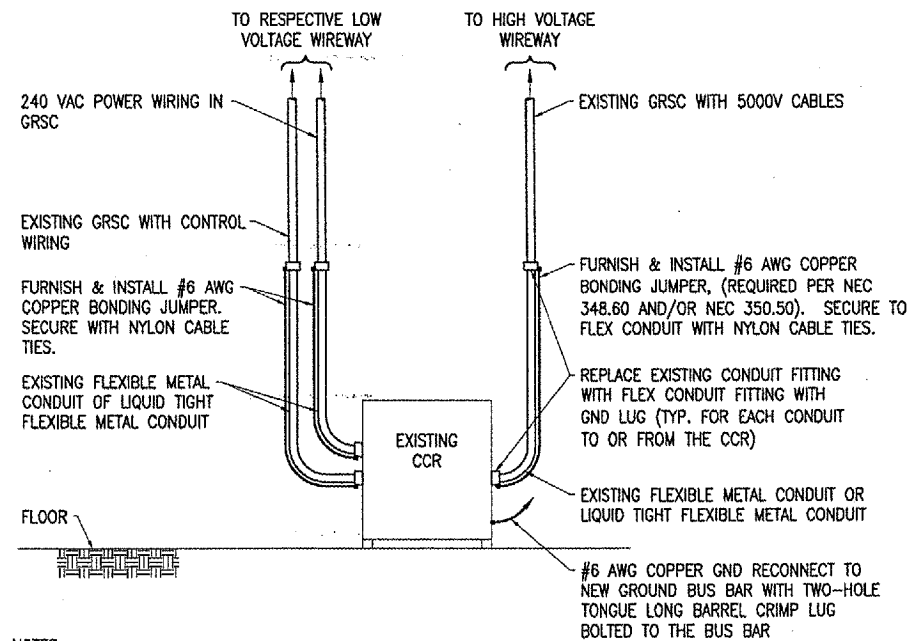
TO RESPECTIVE LOW VOLTAGE WIREWAY

TO HIGH VOLTAGE WIREWAY

240 VAC POWER WIRING IN GRSC

EXISTING GRSC WITH 5000V CABLES

EXISTING GRSC WITH CONTROL WIRING

FURNISH & INSTALL #6 AWG COPPER BONDING JUMPER. SECURE WITH NYLON CABLE TIES.

FURNISH & INSTALL #6 AWG COPPER BONDING JUMPER, (REQUIRED PER NEC 348.60 AND/OR NEC 350.50). SECURE TO FLEX CONDUIT WITH NYLON CABLE TIES.

EXISTING FLEXIBLE METAL CONDUIT OF LIQUID TIGHT FLEXIBLE METAL CONDUIT

REPLACE EXISTING CONDUIT FITTING WITH FLEX CONDUIT FITTING WITH GND LUG (TYP. FOR EACH CONDUIT TO OR FROM THE CCR)

EXISTING CCR

FLOOR

EXISTING FLEXIBLE METAL CONDUIT OR LIQUID TIGHT FLEXIBLE METAL CONDUIT

#6 AWG COPPER GND RECONNECT TO NEW GROUND BUS BAR WITH TWO-HOLE TONGUE LONG BARREL CRIMP LUG BOLTED TO THE BUS BAR

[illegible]